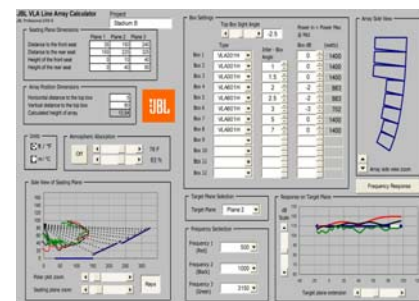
JBL VLA Line Array Calculator
Project
Stadium B

Seating Plane Dimensions
| | Plane 1 | Plane 2 | Plane 3 |
|---|---|---|---|
| Distance to the front seat | 30 | 160 | 44 |
| Distance to the rear seat | 160 | 180 | 40 |
| Height of the front seat | 0 | 10 | 5 |
| Height of the rear seat | 10 | 40 | 5 |

Array Position Dimensions
Horizontal distance to the top box
Vertical distance to the top box
Calculated height of array

JBL

Units
Atmospheric Absorption
Off
70 F
63 %

Side View of Seating Plane

Box Settings
Top Box Sight Angle
-2.5
Inter - Box Angle
Box 1 VLA301H 0
Box 2 VLA301H 1
Box 3 VLA301H 1.5
Box 4 VLA301H 2
Box 5 VLA301H 2.5
Box 6 VLA301H 3
Box 7 VLA301H 5
Box 8 VLA301H 7
Box 9
Box 10
Box 11
Box 12
Power In = Power Max
1400
1400
1400
960
960
700
1400
1400

Array Side View
Frequency Response

Target Plane Selection
Target Plane Plane 2

Frequency Selection
Frequency 1 500
Frequency 2 1000
Frequency 3 3150

Response on Target Plane